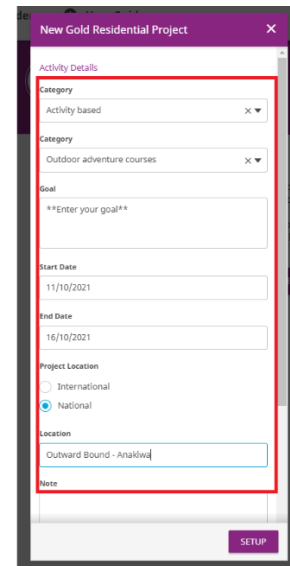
New Gold Residential Project
×
Activity Details
Category
Activity based
×
Category
Outdoor adventure courses
×
Goal
**Enter your goal**
Start Date
11/10/2021
End Date
16/10/2021
Project Location
International
National
Location
Outward Bound - Anakiwa
Note
SETUP